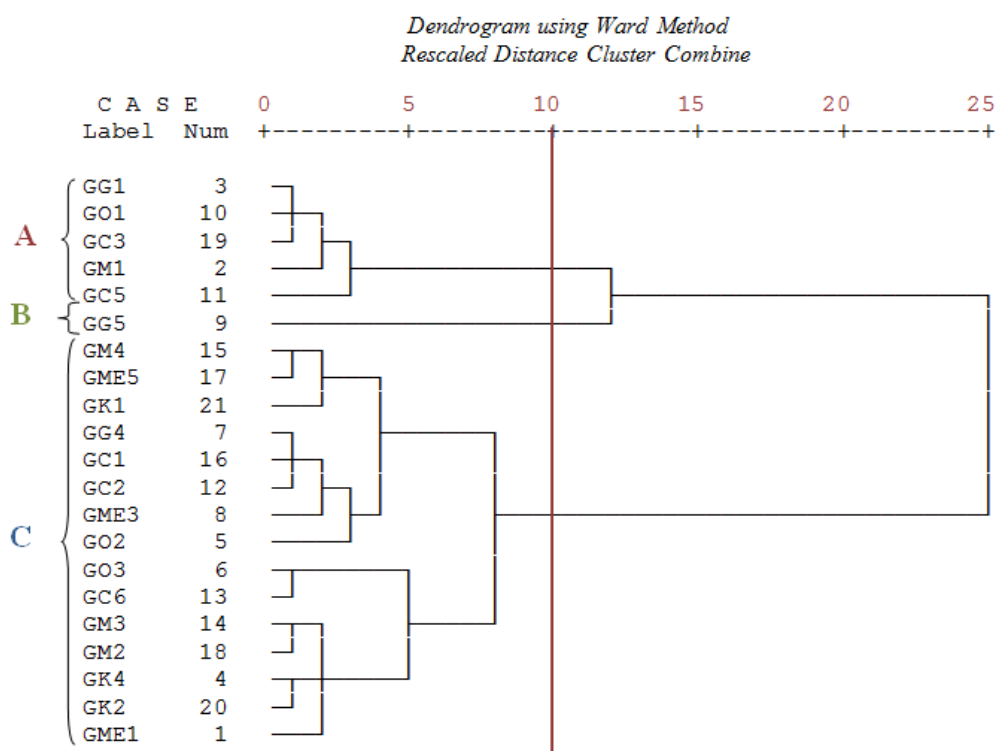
Dendrogram using Ward Method
Rescaled Distance Cluster Combine

C A S E 0 5 10 15 20 25
Label Num +---------+---------+---------+---------+---------+

A
GG1 3
GO1 10
GC3 19
GM1 2
GC5 11
B
GG5 9
GM4 15
GME5 17
GK1 21
GG4 7
GC1 16
GC2 12
GME3 8
C
GO2 5
GO3 6
GC6 13
GM3 14
GM2 18
GK4 4
GK2 20
GME1 1